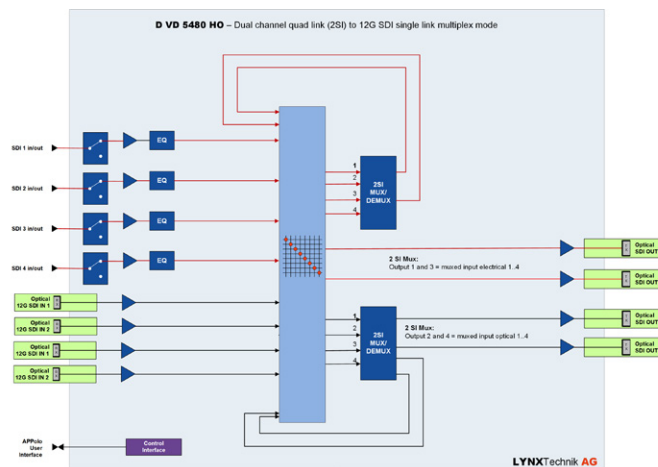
D VD 5480 HO – Dual channel quad link (2SI) to 12G SDI single link multiplex mode

SDI 1 in/out

SDI 2 in/out

SDI 3 in/out

SDI 4 in/out

EQ

EQ

EQ

EQ

Optical 12G SDI IN 1

Optical 12G SDI IN 2

Optical 12G SDI IN 1

Optical 12G SDI IN 2

1
2
3
4

2SI MUX/ DEMUX

2 SI Mux:
Output 1 and 3 = muxed input electrical 1..4

1
2
3
4

2SI MUX/ DEMUX

2 SI Mux:
Output 2 and 4 = muxed input optical 1..4

Optical SDI OUT

Optical SDI OUT

Optical SDI OUT

Optical SDI OUT

APPolo User Interface

Control Interface

LYNXTechnik AG